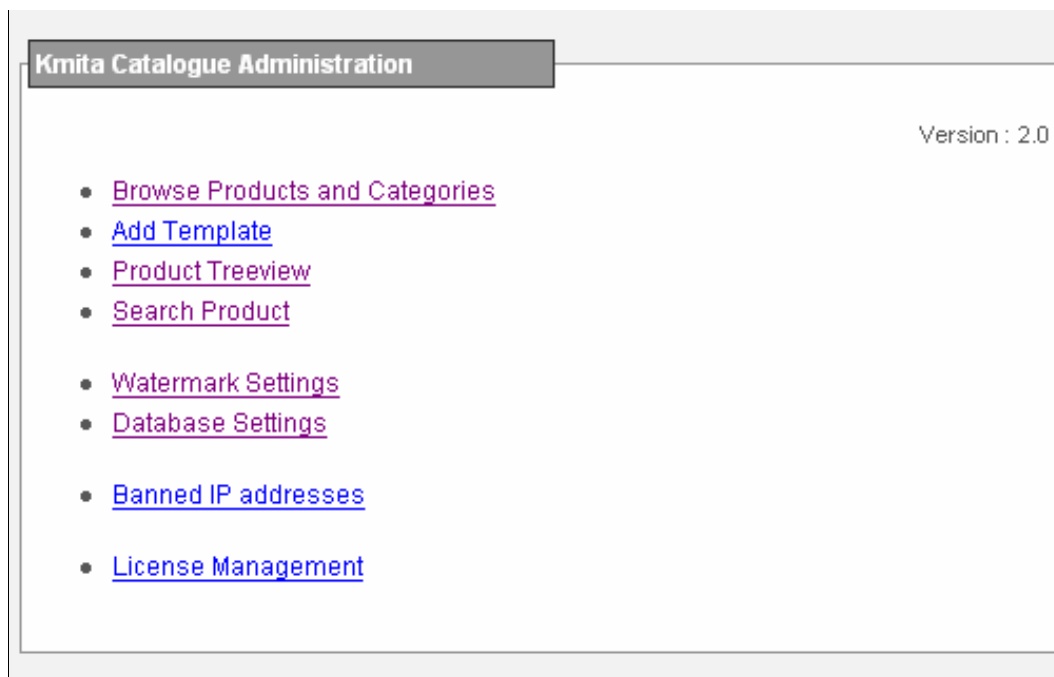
Kmita Catalogue Administration

Version : 2.0

- Browse Products and Categories
- Add Template
- Product Treeview
- Search Product

- Watermark Settings
- Database Settings

- Banned IP addresses

- License Management